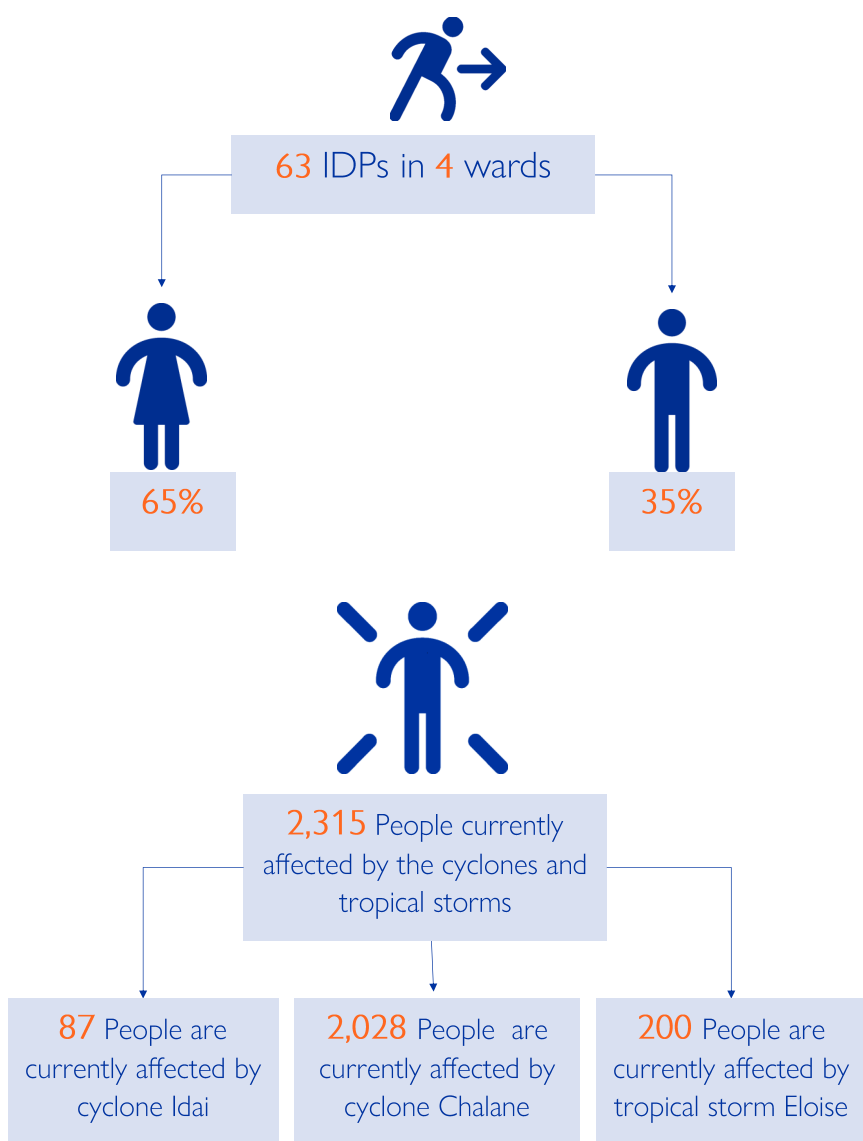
63 IDPs in 4 wards

65%

35%

2,315 People currently affected by the cyclones and tropical storms

87 People are currently affected by cyclone Idai

2,028 People are currently affected by cyclone Chalane

200 People are currently affected by tropical storm Eloise